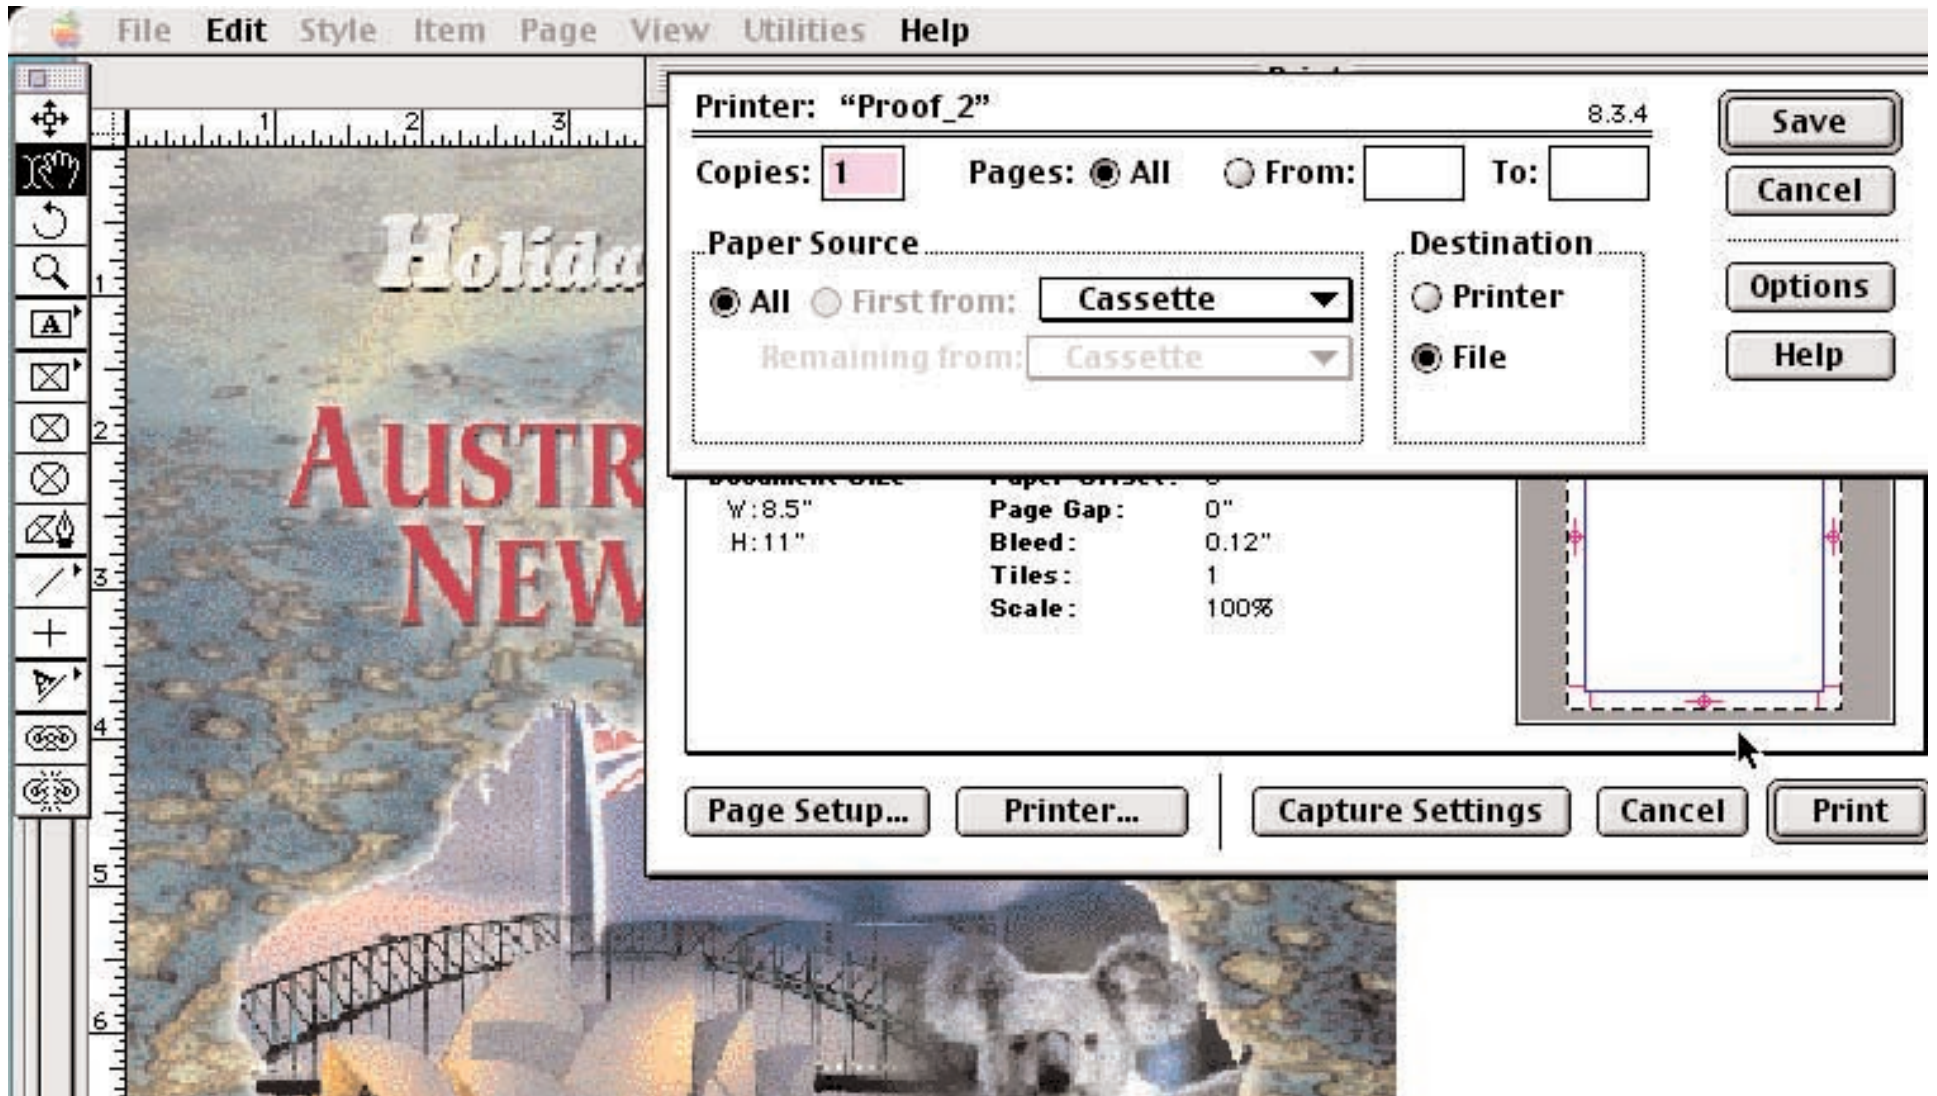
File Edit Style Item Page View Utilities Help

1 2 3

Holida

AUSTR

NEW

1 2 3 4 5 6

Printer: "Proof_2" 8.3.4

Copies: 1 Pages: All From: To:

Paper Source

All First from: Cassette

Remaining from: Cassette

Destination

Printer

File

Save

Cancel

Options

Help

W:8.5"
H:11"

Page Gap: 0"
Bleed: 0.12"
Tiles: 1
Scale: 100%

Page Setup... Printer... Capture Settings Cancel Print